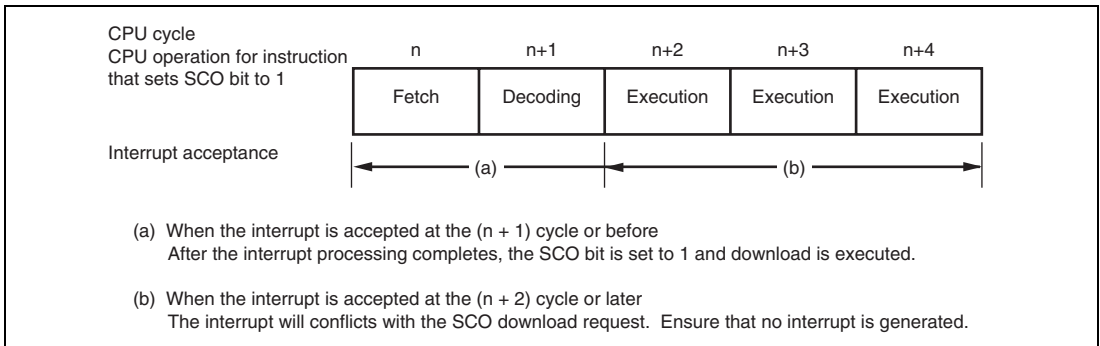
CPU cycle
CPU operation for instruction that sets SCO bit to 1

| n | n+1 | n+2 | n+3 | n+4 |
|---|---|---|---|---|
| Fetch | Decoding | Execution | Execution | Execution |

Interrupt acceptance

(a)

(b)

(a) When the interrupt is accepted at the (n + 1) cycle or before
After the interrupt processing completes, the SCO bit is set to 1 and download is executed.

(b) When the interrupt is accepted at the (n + 2) cycle or later
The interrupt will conflicts with the SCO download request. Ensure that no interrupt is generated.